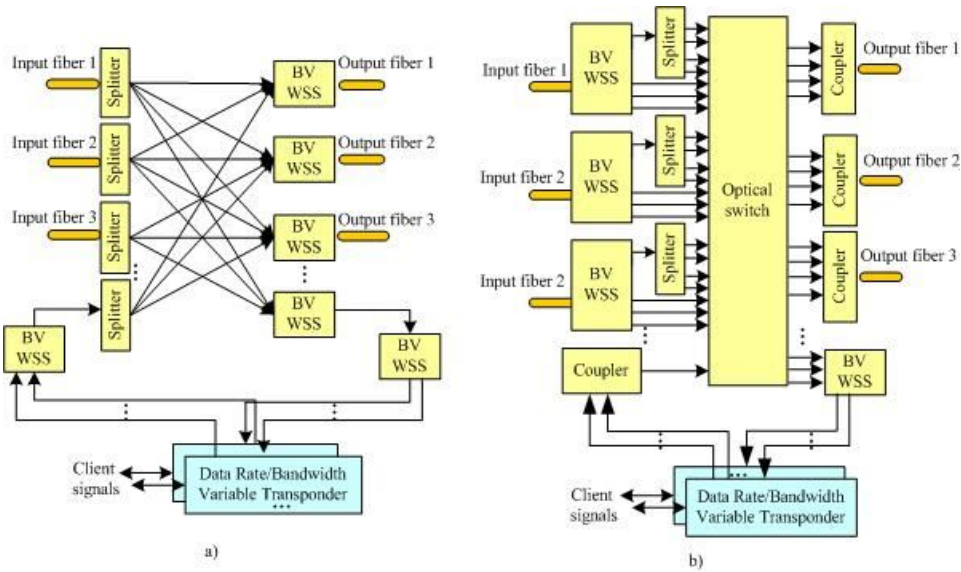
Input fiber 1
Splitter
Input fiber 2
Splitter
Input fiber 3
Splitter
Splitter
BV WSS
Output fiber 1
BV WSS
Output fiber 2
BV WSS
Output fiber 3
BV WSS
BV WSS
BV WSS
Client signals
Data Rate/Bandwidth Variable Transponder
a)

Input fiber 1
BV WSS
Splitter
Input fiber 2
BV WSS
Splitter
Input fiber 2
BV WSS
Splitter
Optical switch
Coupler
Output fiber 1
Coupler
Output fiber 2
Coupler
Output fiber 3
Coupler
BV WSS
Client signals
Data Rate/Bandwidth Variable Transponder
b)